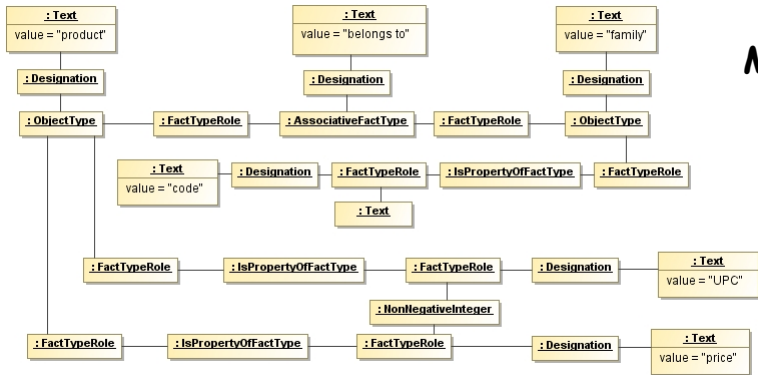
: Text
value = "product"

: Text
value = "belongs to"

: Text
value = "family"

: Designation

: Designation

: Designation

: ObjectType

: FactTypeRole

: AssociativeFactType

: FactTypeRole

: ObjectType

: Text
value = "code"

: Designation

: FactTypeRole

: IsPropertyOfFactType

: FactTypeRole

: Text

: FactTypeRole

: IsPropertyOfFactType

: FactTypeRole

: Designation

: Text
value = "UPC"

: NonNegativeInteger

: FactTypeRole

: IsPropertyOfFactType

: FactTypeRole

: Designation

: Text
value = "price"

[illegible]